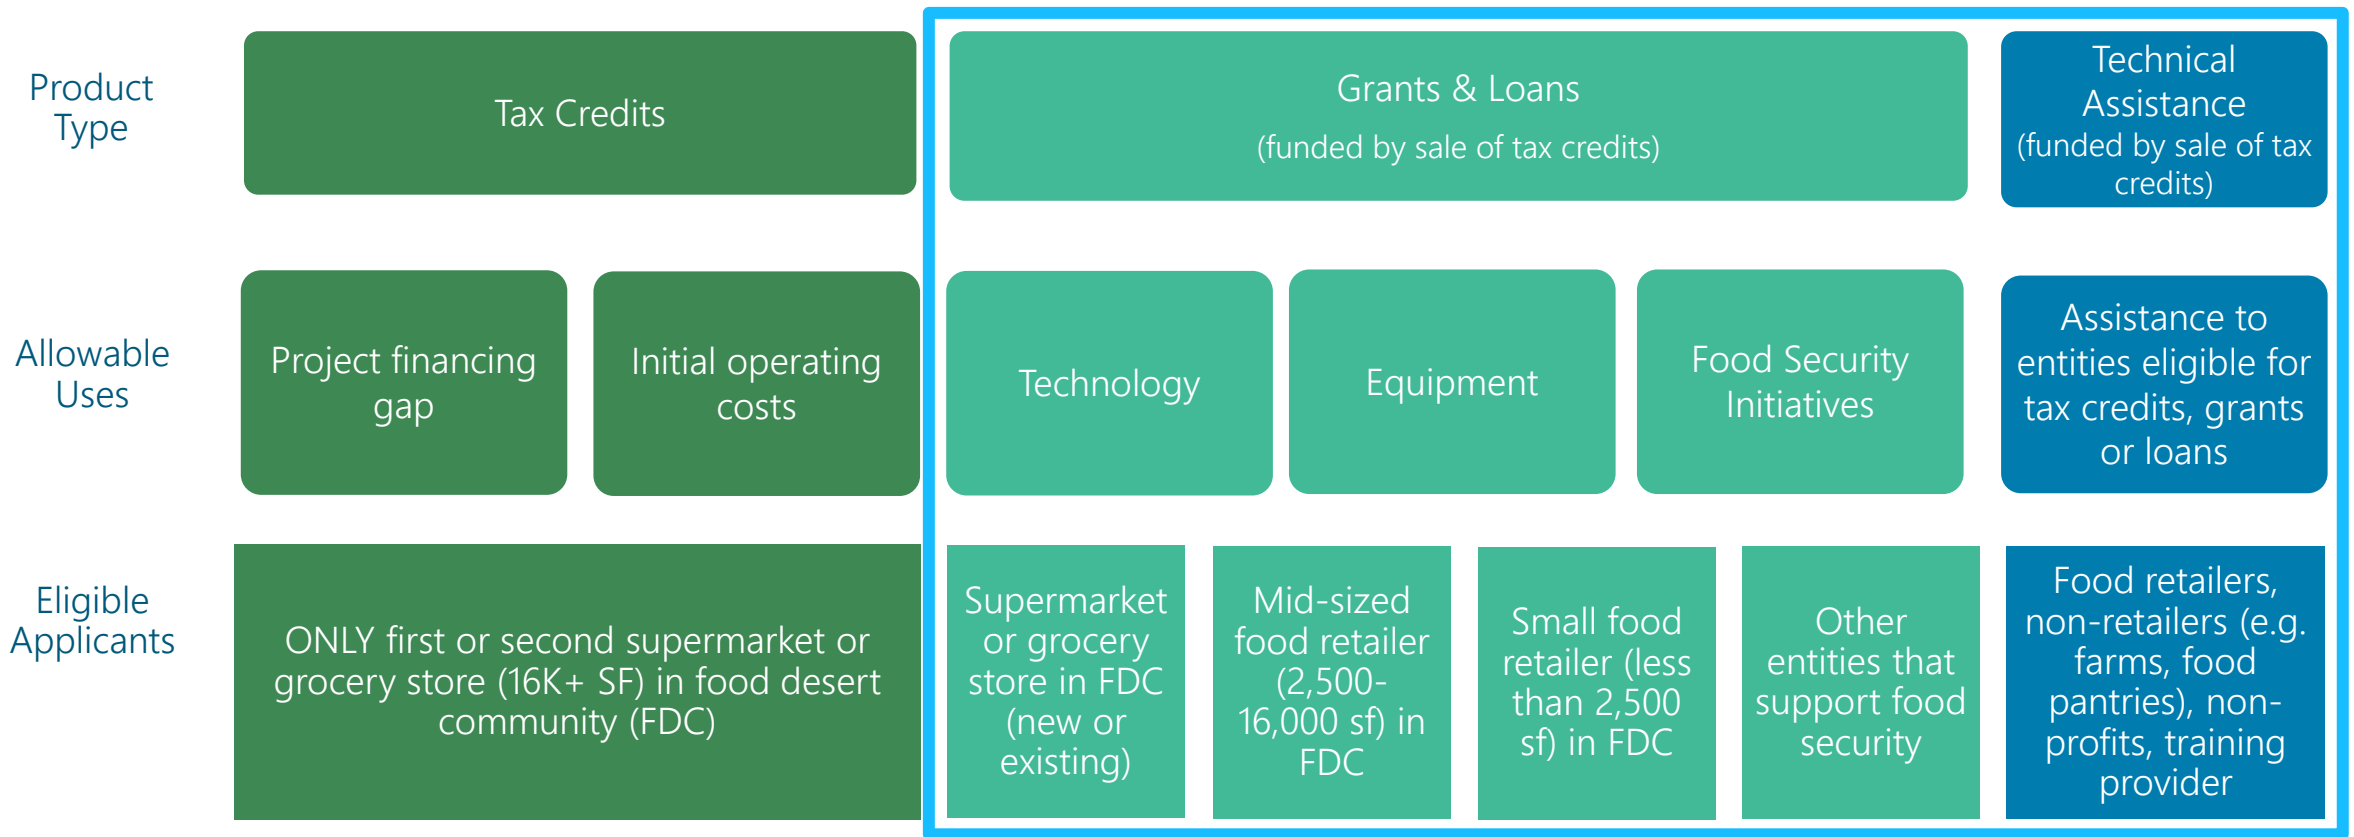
Product Type

Tax Credits

Grants & Loans
(funded by sale of tax credits)

Technical Assistance
(funded by sale of tax credits)

Allowable Uses

Project financing gap

Initial operating costs

Technology

Equipment

Food Security Initiatives

Assistance to entities eligible for tax credits, grants or loans

Eligible Applicants

ONLY first or second supermarket or grocery store (16K+ SF) in food desert community (FDC)

Supermarket or grocery store in FDC (new or existing)

Mid-sized food retailer (2,500-16,000 sf) in FDC

Small food retailer (less than 2,500 sf) in FDC

Other entities that support food security

Food retailers, non-retailers (e.g. farms, food pantries), non-profits, training provider